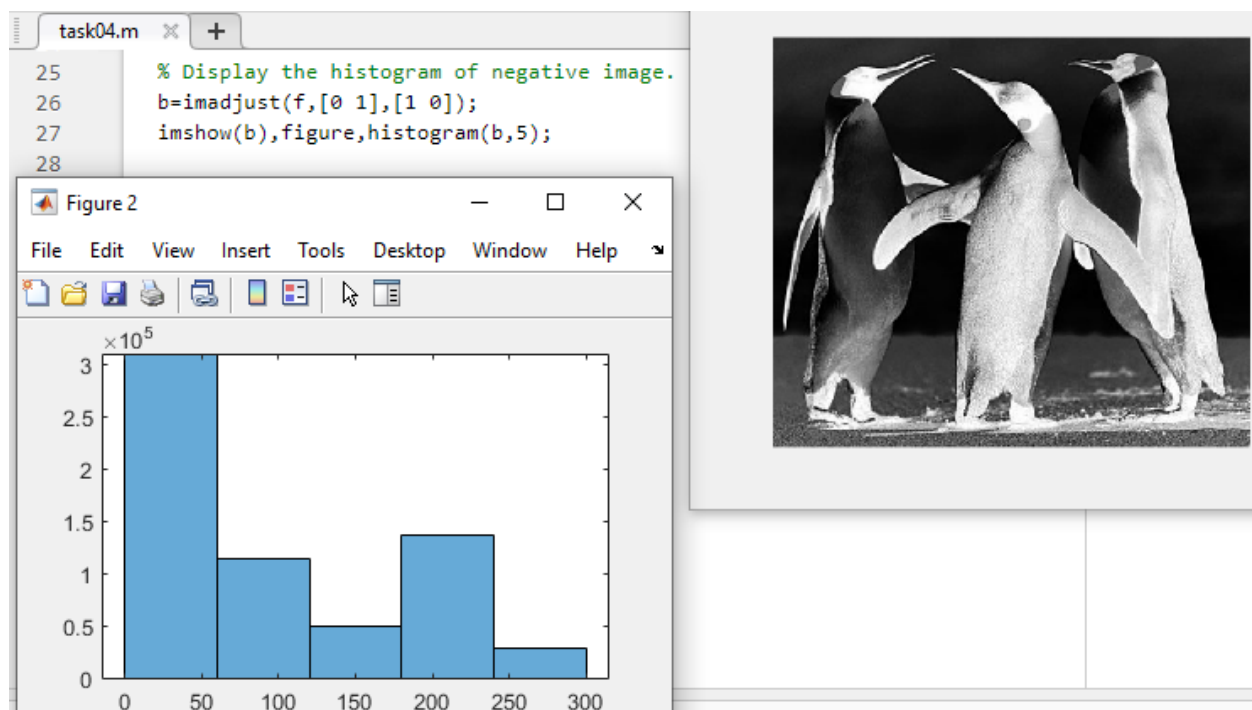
task04.m ✕ +

25 % Display the histogram of negative image.
26 b=imadjust(f,[0 1],[1 0]);
27 imshow(b),figure,histogram(b,5);
28

Figure 2

File Edit View Insert Tools Desktop Window Help

$\times 10^5$

3
2.5
2
1.5
1
0.5
0

0 50 100 150 200 250 300